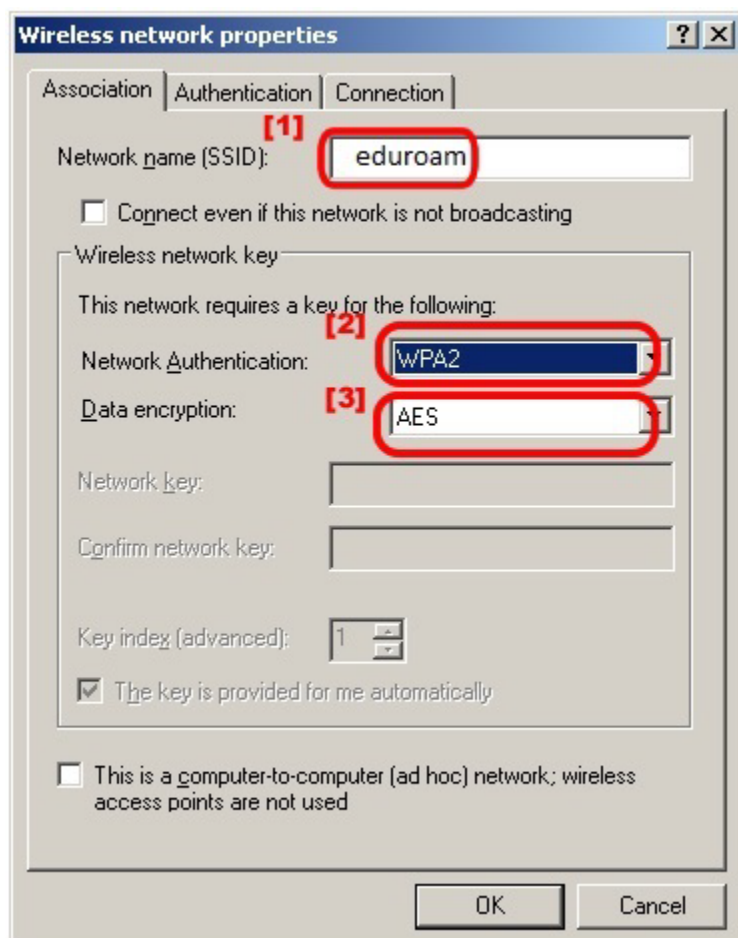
Wireless network properties
? X
Association | Authentication | Connection
[1]
Network name (SSID): eduroam
Connect even if this network is not broadcasting
Wireless network key
This network requires a key for the following:
[2]
Network Authentication: WPA2
[3]
Data encryption: AES
Network key:
Confirm network key:
Key index (advanced): 1
The key is provided for me automatically
This is a computer-to-computer (ad hoc) network; wireless access points are not used
OK Cancel